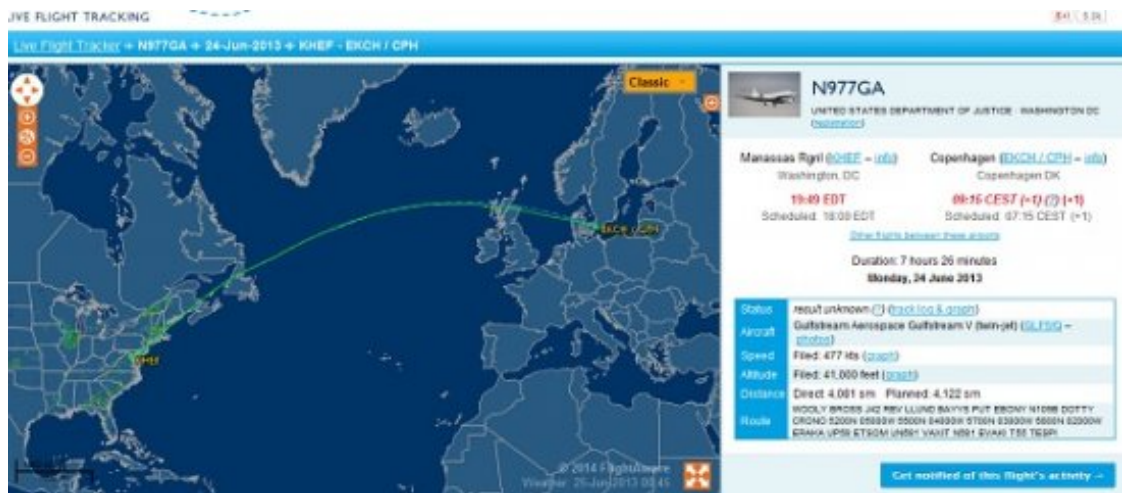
IVE FLIGHT TRACKING

Live Flight Tracker → N977GA → 24-Jun-2013 → KHEF - EKCH / CPH

Classic

KHEF

EKCH / CPH

© 2014 FlightAware
Weather: 25-Jun-2013 00:45

N977GA

UNITED STATES DEPARTMENT OF JUSTICE · WASHINGTON DC (operator)

Manassas Rgnl (KHEF – info)
Washington, DC

Copenhagen (EKCH / CPH – info)
Copenhagen DK

19:49 EDT
Scheduled: 18:00 EDT

09:15 CEST (+1) (?) (+1)
Scheduled: 07:15 CEST (+1)

Other flights between these airports

Duration: 7 hours 26 minutes
Monday, 24 June 2013

| Status | result unknown (?) (track log & graph) |
|---|---|
| Aircraft | Gulfstream Aerospace Gulfstream V (twin-jet) (GLF5/Q – photos) |
| Speed | Filed: 477 kts (graph) |
| Altitude | Filed: 41,000 feet (graph) |
| Distance | Direct: 4,081 sm Planned: 4,122 sm |
| Route | WOOLY BROSS J42 RBV LLUND BAYYS PUT EBONY N109B DOTTY CRONO 5200N 05000W 5500N 04000W 5700N 03000W 5800N 02000W ERAKA UP59 ETSOM UN591 VAXIT N591 SVAKI T50 TESPI |

Get notified of this flight's activity →